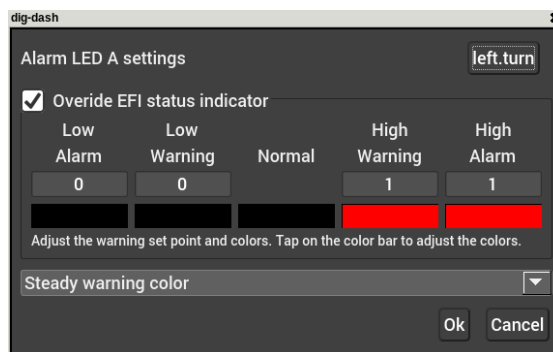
dig-dash

Alarm LED A settings

left.turn

Overide EFI status indicator

| Low Alarm | Low Warning | Normal | High Warning | High Alarm |
|---|---|---|---|---|
| 0 | 0 | | 1 | 1 |

Adjust the warning set point and colors. Tap on the color bar to adjust the colors.

Steady warning color

Ok

Cancel